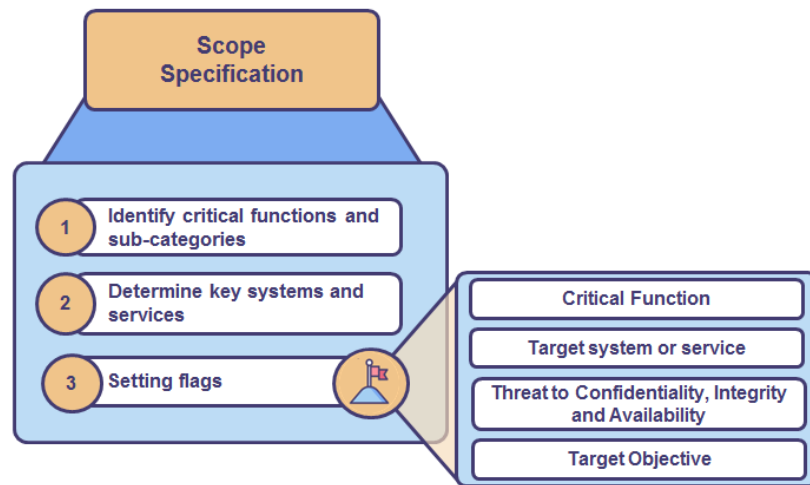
Scope Specification

1 Identify critical functions and sub-categories

2 Determine key systems and services

3 Setting flags

Critical Function

Target system or service

Threat to Confidentiality, Integrity and Availability

Target Objective